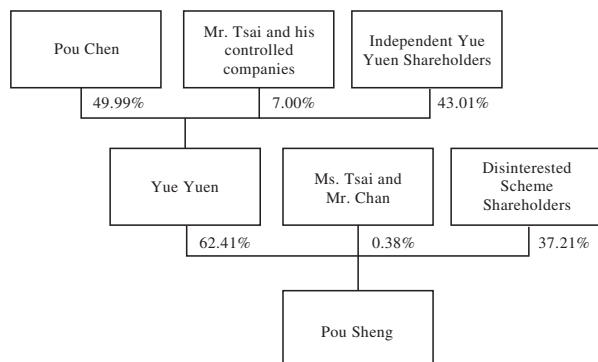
Pou Chen

Mr. Tsai and his controlled companies

Independent Yue Yuen Shareholders

49.99%

7.00%

43.01%

Yue Yuen

Ms. Tsai and Mr. Chan

Disinterested Scheme Shareholders

62.41%

0.38%

37.21%

Pou Sheng